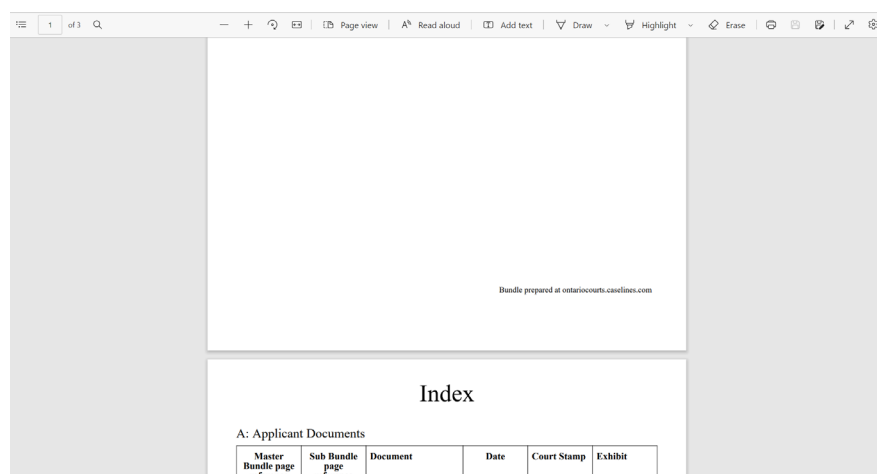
1 of 3

Page view | Read aloud | Add text | Draw | Highlight | Erase

Bundle prepared at ontariocourts.caselines.com

Index

A: Applicant Documents

| Master Bundle page | Sub Bundle page | Document | Date | Court Stamp | Exhibit |
|---|---|---|---|---|---|